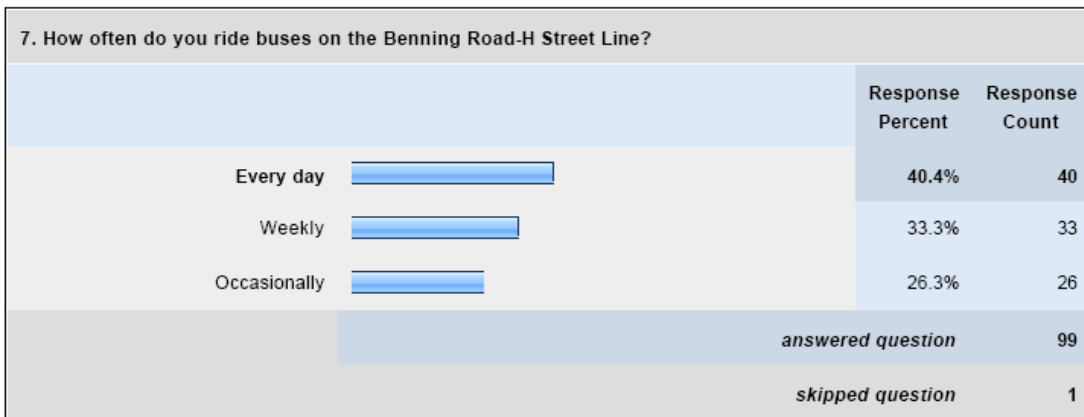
7. How often do you ride buses on the Benning Road-H Street Line?

| | Response Percent | Response Count |
|---|---|---|
| Every day | 40.4% | 40 |
| Weekly | 33.3% | 33 |
| Occasionally | 26.3% | 26 |
| answered question | | 99 |
| skipped question | | 1 |